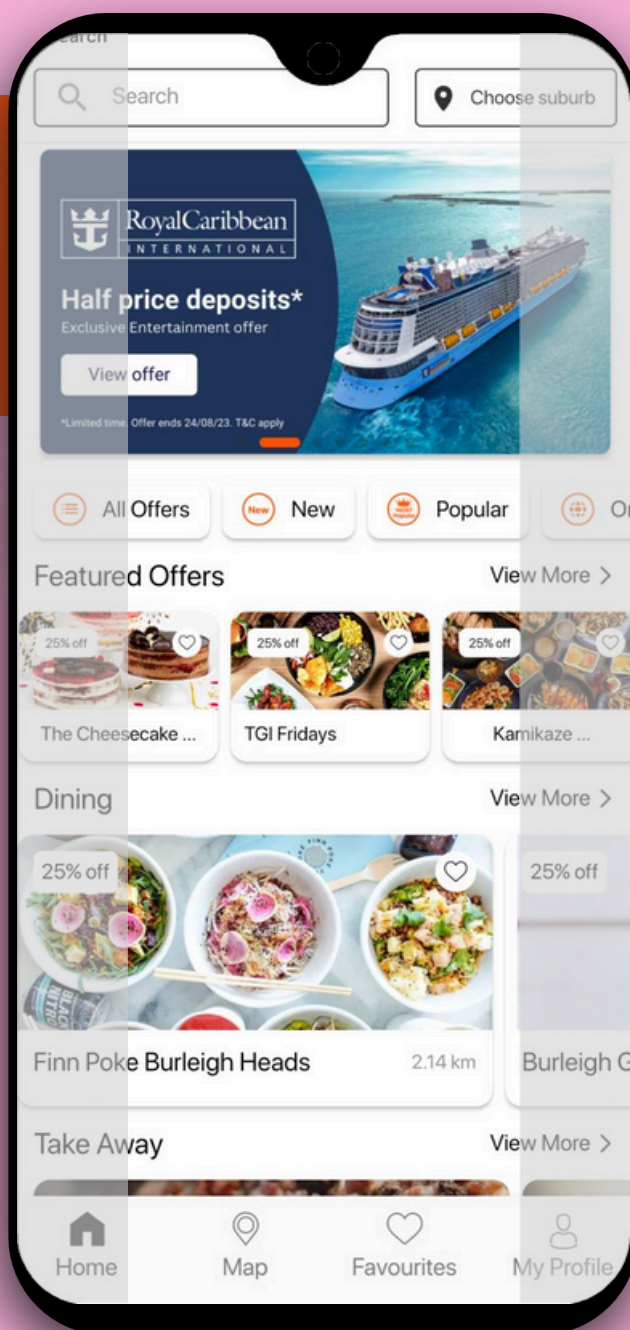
Search

Search

Choose suburb

RoyalCaribbean
INTERNATIONAL

Half price deposits*
Exclusive Entertainment offer

View offer

*Limited time. Offer ends 24/08/23. T&C apply

All Offers

New

New

Popular

Or

Featured Offers

View More >

25% off

The Cheesecake ...

25% off

TGI Fridays

25% off

Kamikaze ...

Dining

View More >

25% off

Finn Poke Burleigh Heads

2.14 km

25% off

Burleigh G

Take Away

View More >

Home

Map

Favourites

My Profile